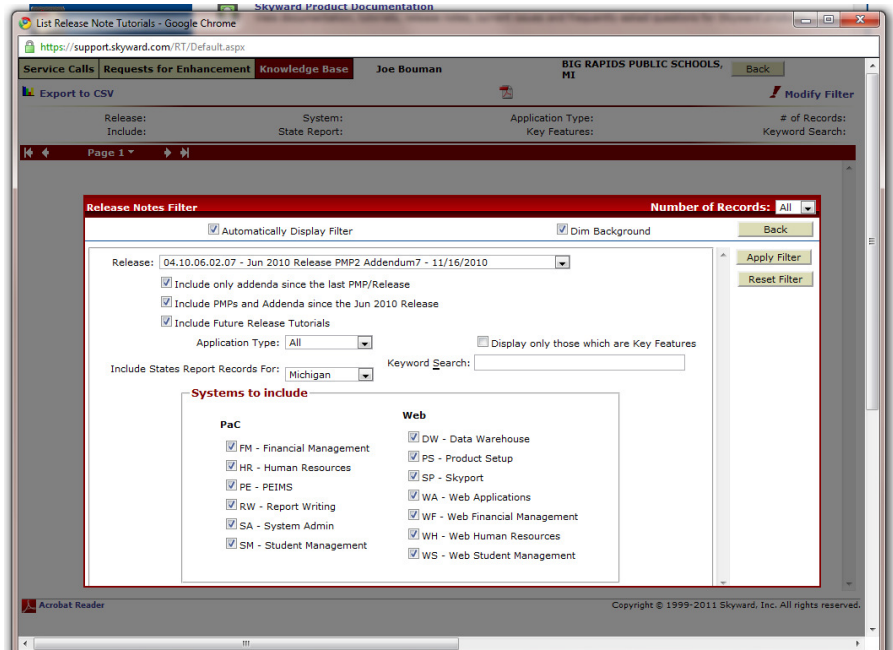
List Release Note Tutorials - Google Chrome

Skyward Product Documentation

https://support.skyward.com/RT/Default.aspx

Service Calls | Requests for Enhancement | Knowledge Base | Joe Bouman | BIG RAPIDS PUBLIC SCHOOLS, MI | Back

Export to CSV

Modify Filter

Release: System: Application Type: # of Records:
Include: State Report: Key Features: Keyword Search:

Page 1

Release Notes Filter

Number of Records: All

Automatically Display Filter

Dim Background

Back

Release: 04.10.06.02.07 - Jun 2010 Release PMP2 Addendum7 - 11/16/2010

Apply Filter

Reset Filter

Include only addenda since the last PMP/Release

Include PMPs and Addenda since the Jun 2010 Release

Include Future Release Tutorials

Application Type: All

Display only those which are Key Features

Include States Report Records For: Michigan

Keyword Search:

Systems to include

PaC

FM - Financial Management
HR - Human Resources
PE - PEIMS
RW - Report Writing
SA - System Admin
SM - Student Management

Web

DW - Data Warehouse
PS - Product Setup
SP - Skyport
WA - Web Applications
WF - Web Financial Management
WH - Web Human Resources
WS - Web Student Management

Acrobat Reader

Copyright © 1999-2011 Skyward, Inc. All rights reserved.